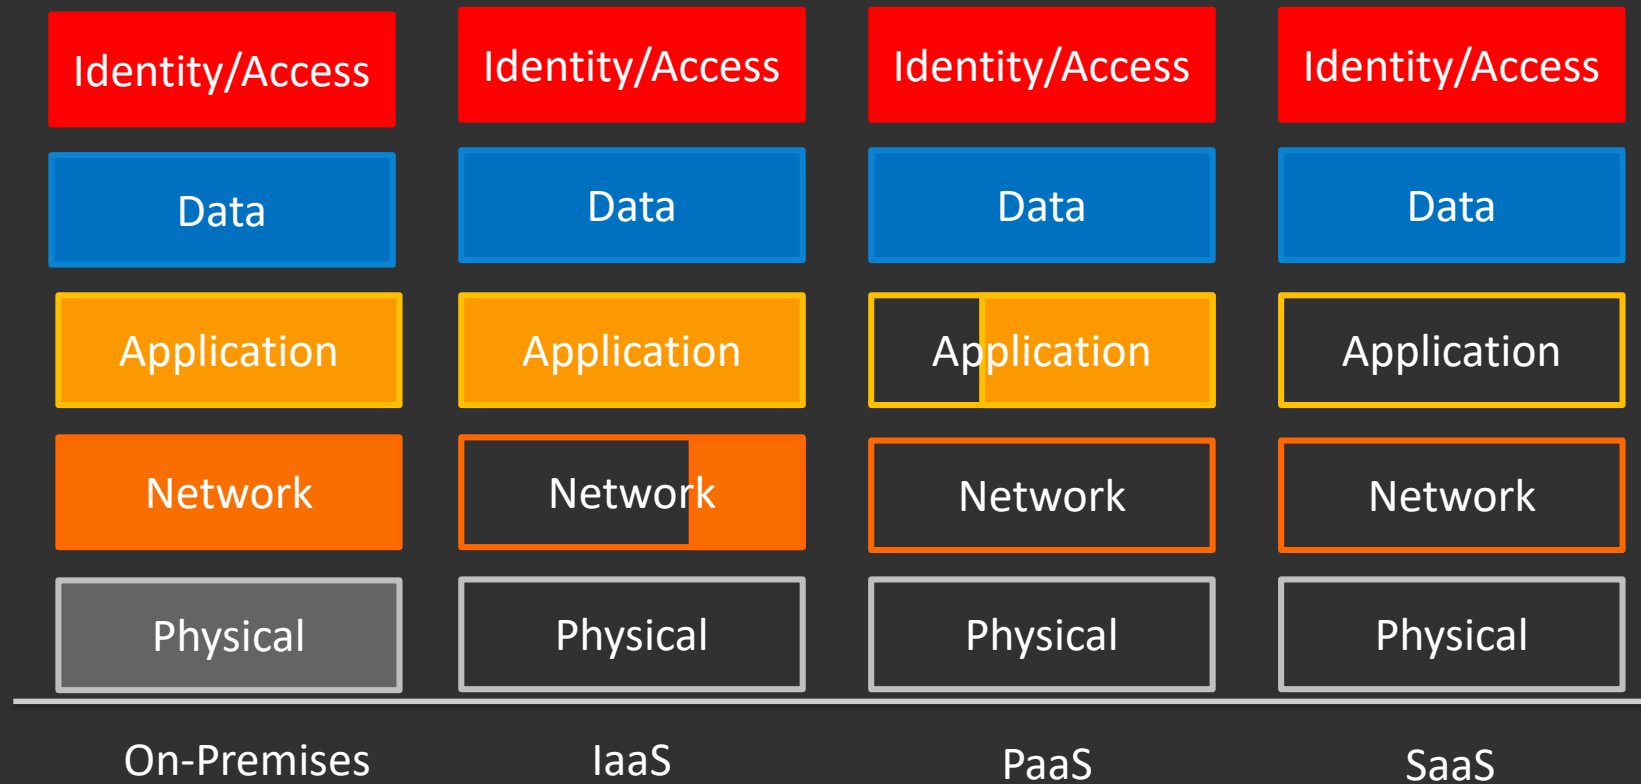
| On-Premises | IaaS | PaaS | SaaS |
|---|---|---|---|
| Identity/Access | Identity/Access | Identity/Access | Identity/Access |
| Data | Data | Data | Data |
| Application | Application | Application | Application |
| Network | Network | Network | Network |
| Physical | Physical | Physical | Physical |